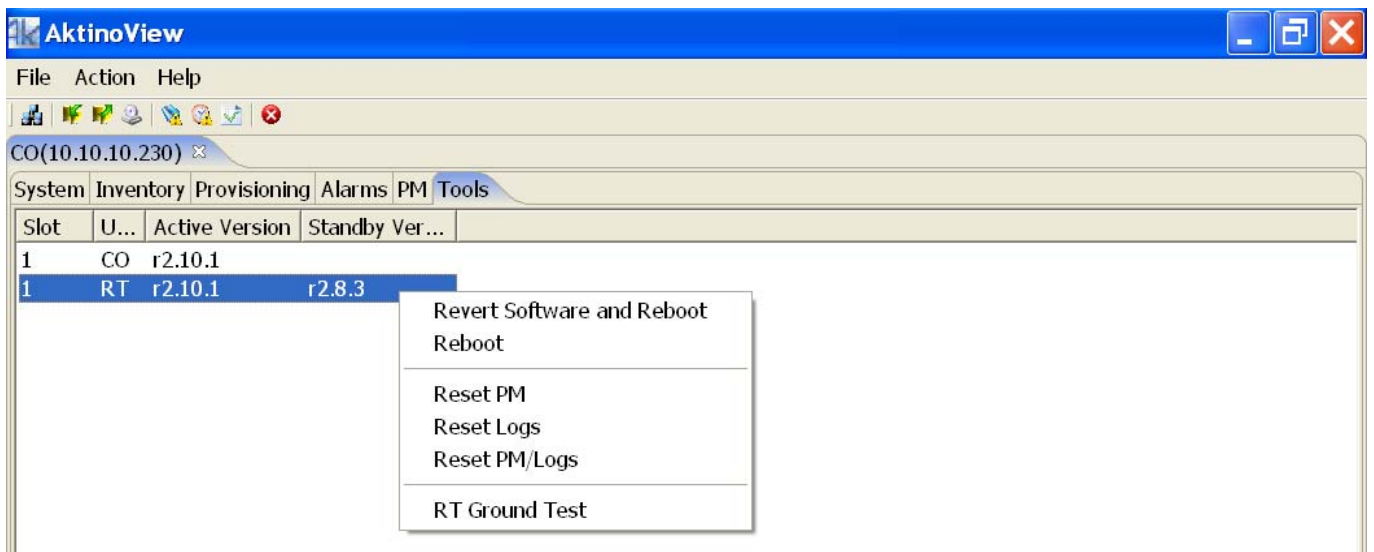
AktinoView

File Action Help

CO(10.10.10.230)

System Inventory Provisioning Alarms PM Tools

| Slot | U... | Active Version | Standby Ver... |
|---|---|---|---|
| 1 | CO | r2.10.1 | |
| 1 | RT | r2.10.1 | r2.8.3 |

Revert Software and Reboot
Reboot

Reset PM
Reset Logs
Reset PM/Logs

RT Ground Test